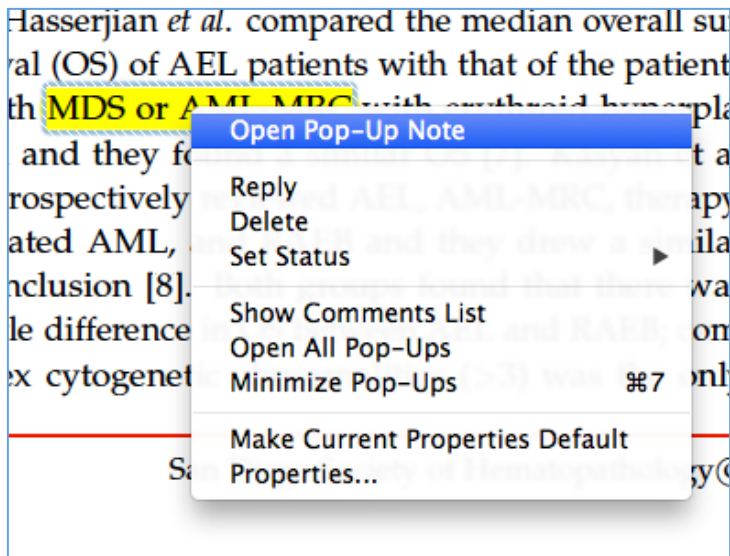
Hasserjian *et al*. compared the median overall su
val (OS) of AEL patients with that of the patient
th MDS or AML-MRC with erythroid hyperpla
and they fo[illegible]
rospectively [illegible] AEL, AML-MRC, therap
ated AML, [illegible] and they drew a simila
nclusion [8]. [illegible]
le difference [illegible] AEL and RAEB; co
ex cytogenet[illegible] (>3) was the onl

Sa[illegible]ty of Hematopathology©

Open Pop-Up Note
Reply
Delete
Set Status
Show Comments List
Open All Pop-Ups
Minimize Pop-Ups ⌘7
Make Current Properties Default
Properties...